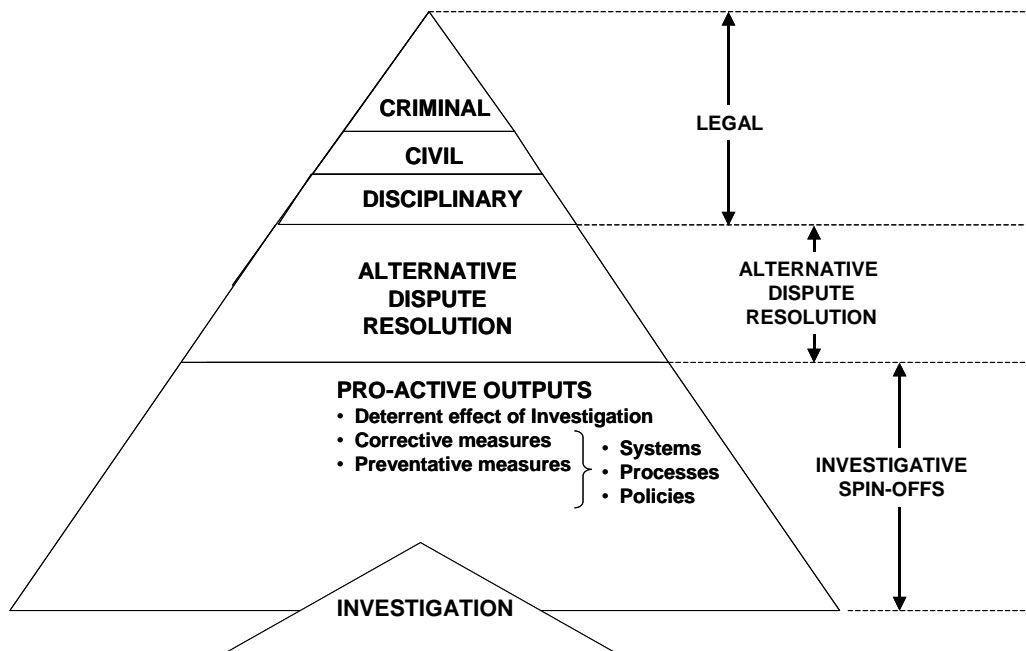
CRIMINAL

CIVIL

DISCIPLINARY

LEGAL

ALTERNATIVE DISPUTE RESOLUTION

ALTERNATIVE DISPUTE RESOLUTION

PRO-ACTIVE OUTPUTS
• Deterrent effect of Investigation
• Corrective measures
• Preventative measures

• Systems
• Processes
• Policies

INVESTIGATIVE SPIN-OFFS

INVESTIGATION